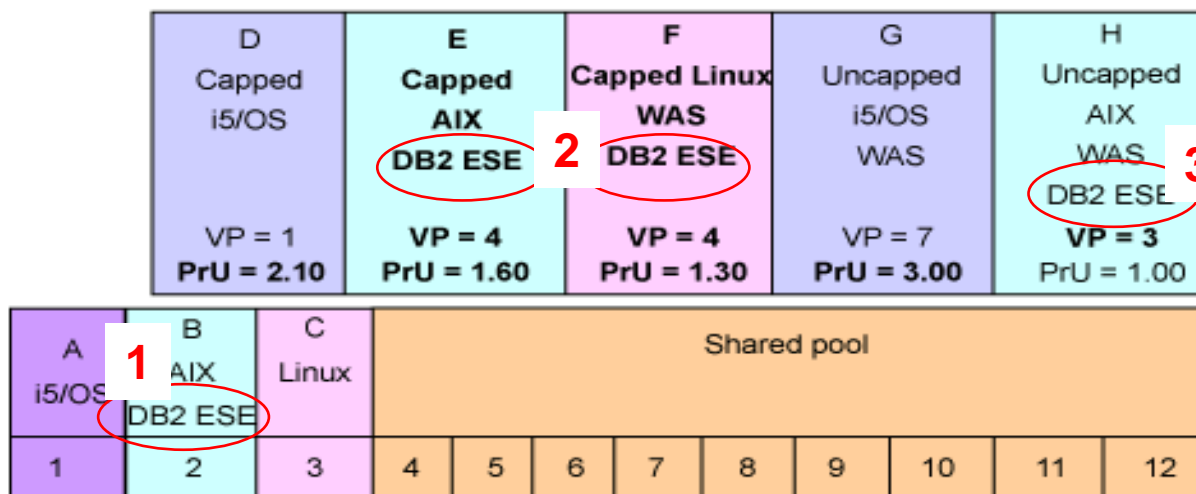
| D | E | F | G | H |
|---|---|---|---|---|
| D Capped i5/OS VP = 1 PrU = 2.10 | E Capped AIX DB2 ESE VP = 4 PrU = 1.60 | F Capped Linux WAS DB2 ESE VP = 4 PrU = 1.30 | G Uncapped i5/OS WAS VP = 7 PrU = 3.00 | H Uncapped AIX WAS DB2 ESE VP = 3 PrU = 1.00 |

2

3

| A i5/OS | B AIX DB2 ESE | C Linux | Shared pool | | | | | | | | |
|---|---|---|---|---|---|---|---|---|---|---|---|
| 1 | 2 | 3 | 4 | 5 | 6 | 7 | 8 | 9 | 10 | 11 | 12 |

1